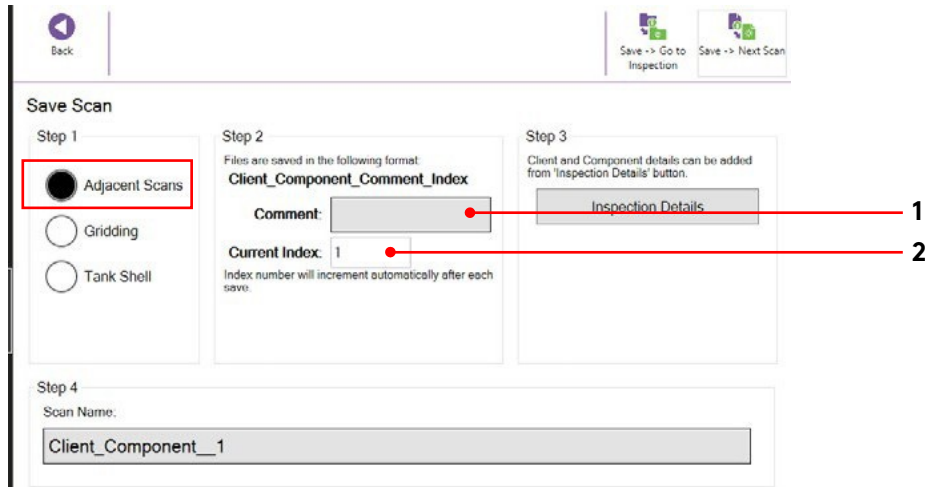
Back

Save -> Go to Inspection

Save -> Next Scan

Save Scan

Step 1

Adjacent Scans

Gridding

Tank Shell

Step 2

Files are saved in the following format:

Client_Component_Comment_Index

Comment:

Current Index: 1

Index number will increment automatically after each save.

Step 3

Client and Component details can be added from 'Inspection Details' button.

Inspection Details

1

2

Step 4

Scan Name:

Client_Component__1